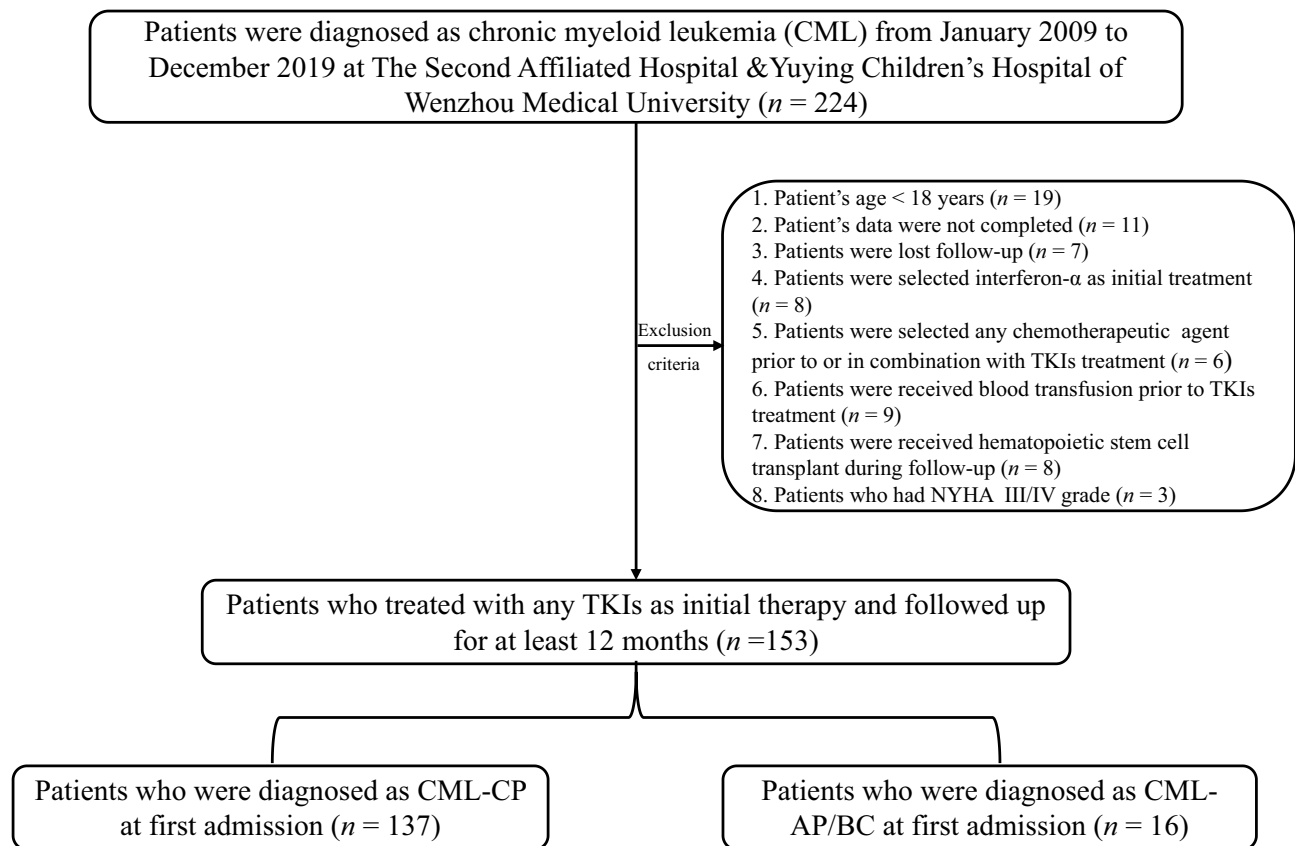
Patients were diagnosed as chronic myeloid leukemia (CML) from January 2009 to December 2019 at The Second Affiliated Hospital &Yuying Children's Hospital of Wenzhou Medical University ($n$ = 224)

Exclusion criteria

1. Patient's age < 18 years ($n$ = 19)
2. Patient's data were not completed ($n$ = 11)
3. Patients were lost follow-up ($n$ = 7)
4. Patients were selected interferon-α as initial treatment ($n$ = 8)
5. Patients were selected any chemotherapeutic agent prior to or in combination with TKIs treatment ($n$ = 6)
6. Patients were received blood transfusion prior to TKIs treatment ($n$ = 9)
7. Patients were received hematopoietic stem cell transplant during follow-up ($n$ = 8)
8. Patients who had NYHA III/IV grade ($n$ = 3)

Patients who treated with any TKIs as initial therapy and followed up for at least 12 months ($n$ =153)

Patients who were diagnosed as CML-CP at first admission ($n$ = 137)

Patients who were diagnosed as CML-AP/BC at first admission ($n$ = 16)